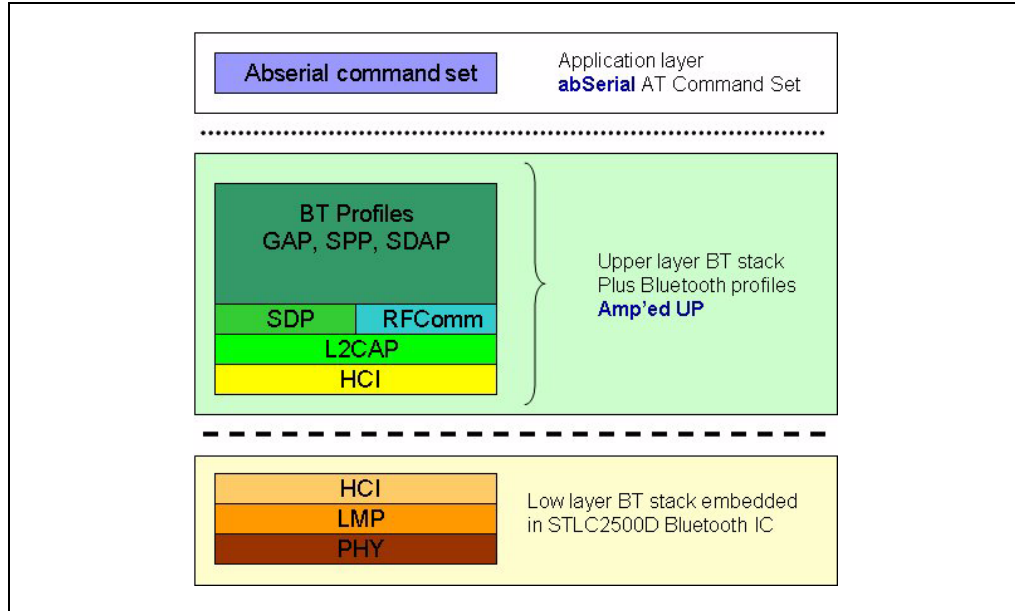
Abserial command set

Application layer
abSerial AT Command Set

BT Profiles
GAP, SPP, SDAP

SDP

RFComm

L2CAP

HCI

Upper layer BT stack
Plus Bluetooth profiles
Amp'ed UP

HCI

LMP

PHY

Low layer BT stack embedded in STLC2500D Bluetooth IC